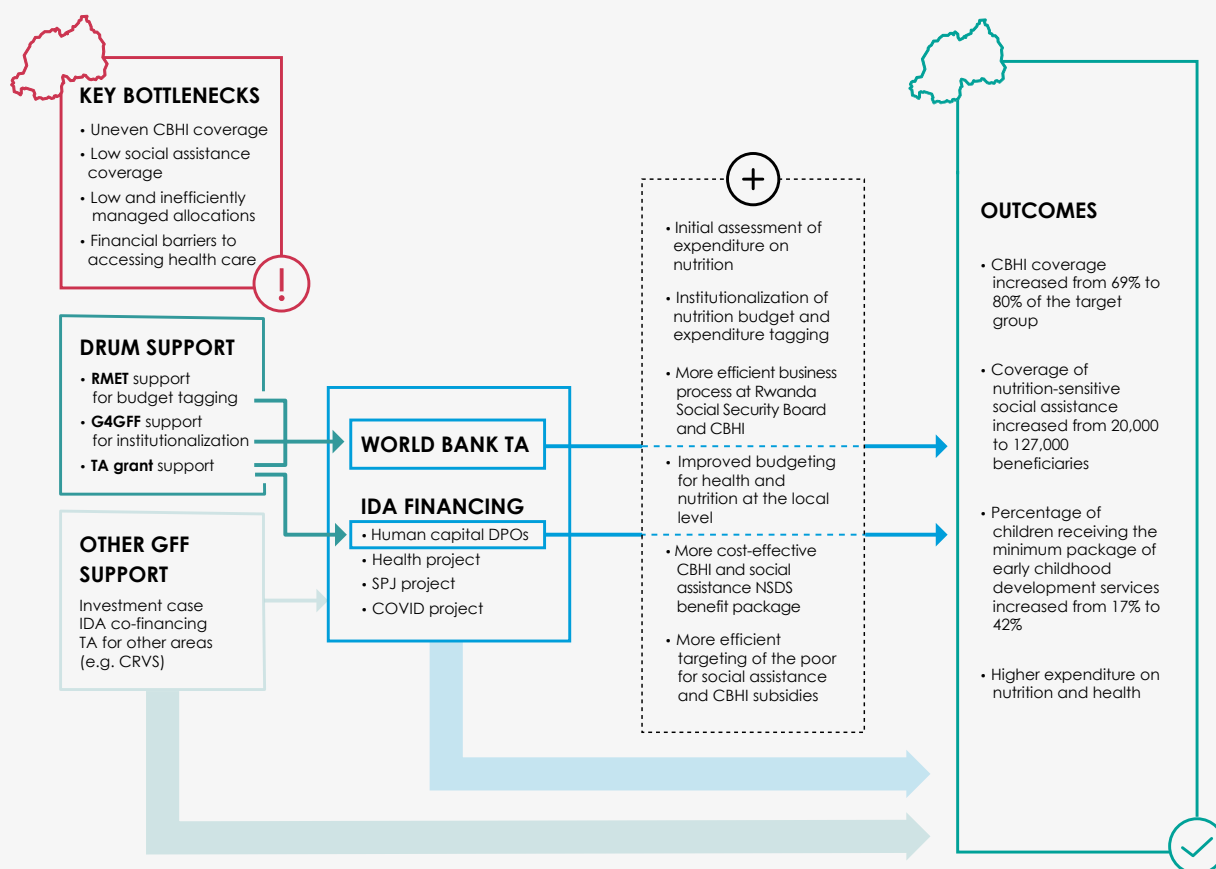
KEY BOTTLENECKS

• Uneven CBHI coverage
• Low social assistance coverage
• Low and inefficiently managed allocations
• Financial barriers to accessing health care

DRUM SUPPORT

• RMET support for budget tagging
• G4GFF support for institutionalization
• TA grant support

OTHER GFF SUPPORT

Investment case
IDA co-financing
TA for other areas (e.g. CRVS)

WORLD BANK TA

IDA FINANCING

• Human capital DPOs
• Health project
• SPJ project
• COVID project

• Initial assessment of expenditure on nutrition
• Institutionalization of nutrition budget and expenditure tagging
• More efficient business process at Rwanda Social Security Board and CBHI
• Improved budgeting for health and nutrition at the local level
• More cost-effective CBHI and social assistance NSDS benefit package
• More efficient targeting of the poor for social assistance and CBHI subsidies

OUTCOMES

• CBHI coverage increased from 69% to 80% of the target group
• Coverage of nutrition-sensitive social assistance increased from 20,000 to 127,000 beneficiaries
• Percentage of children receiving the minimum package of early childhood development services increased from 17% to 42%
• Higher expenditure on nutrition and health